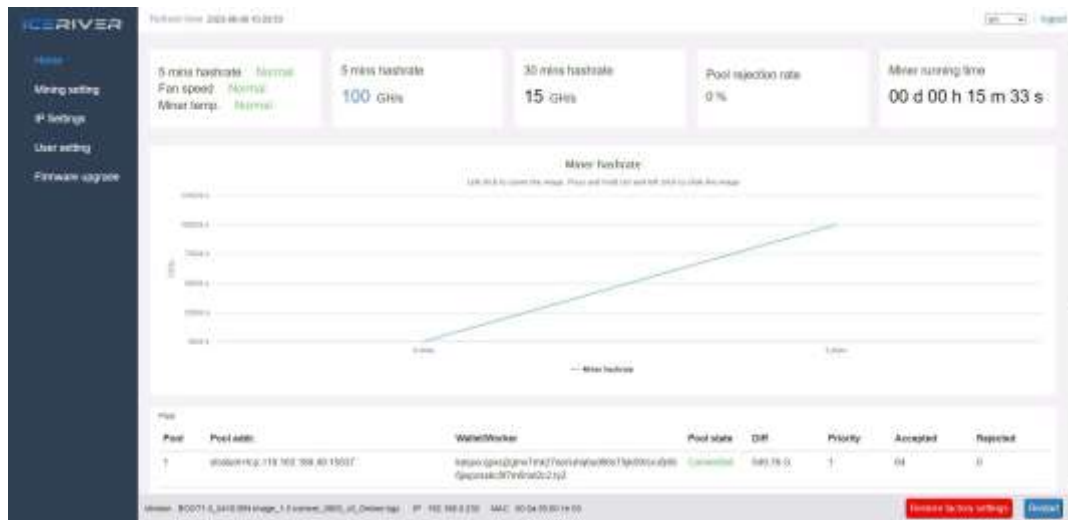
ICERIVER

Refresh time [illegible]

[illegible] Logout

Home

Mining setting

IP Settings

User setting

Firmware upgrade

5 mins hashrate Normal
Fan speed Normal
Miner temp. Normal

5 mins hashrate
100 GH/s

30 mins hashrate
15 GH/s

Pool rejection rate
0 %

Miner running time
00 d 00 h 15 m 33 s

Miner hashrate

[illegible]

— Miner hashrate

Pool

| Pool | Pool addr. | Wallet/Worker | Pool state | Diff | Priority | Accepted | Rejected |
|---|---|---|---|---|---|---|---|
| 1 | stratum+tcp://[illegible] | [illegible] | Connected | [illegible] | 1 | 84 | 0 |

Version: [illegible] IP: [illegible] MAC: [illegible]

Restore factory settings

Restart